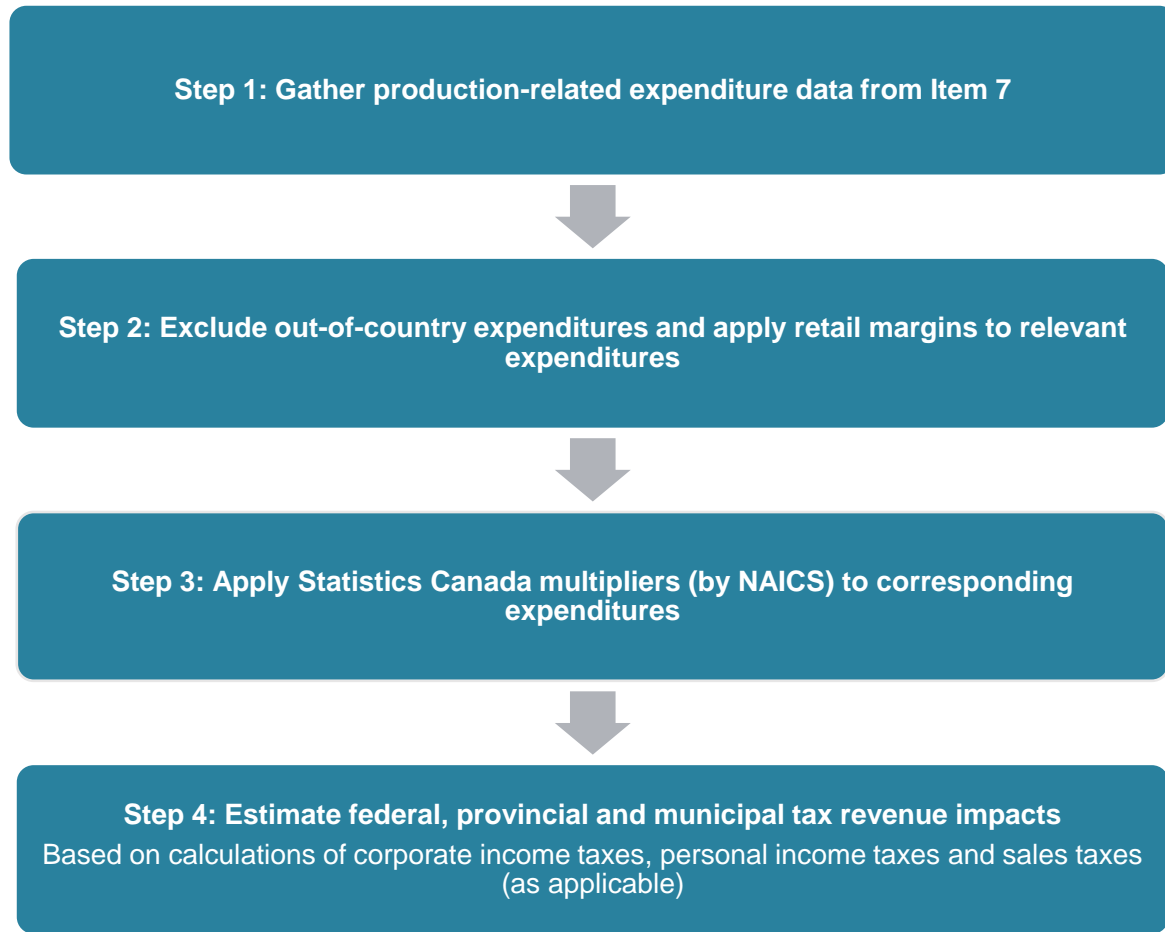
Step 1: Gather production-related expenditure data from Item 7

Step 2: Exclude out-of-country expenditures and apply retail margins to relevant expenditures

Step 3: Apply Statistics Canada multipliers (by NAICS) to corresponding expenditures

Step 4: Estimate federal, provincial and municipal tax revenue impacts

Based on calculations of corporate income taxes, personal income taxes and sales taxes (as applicable)